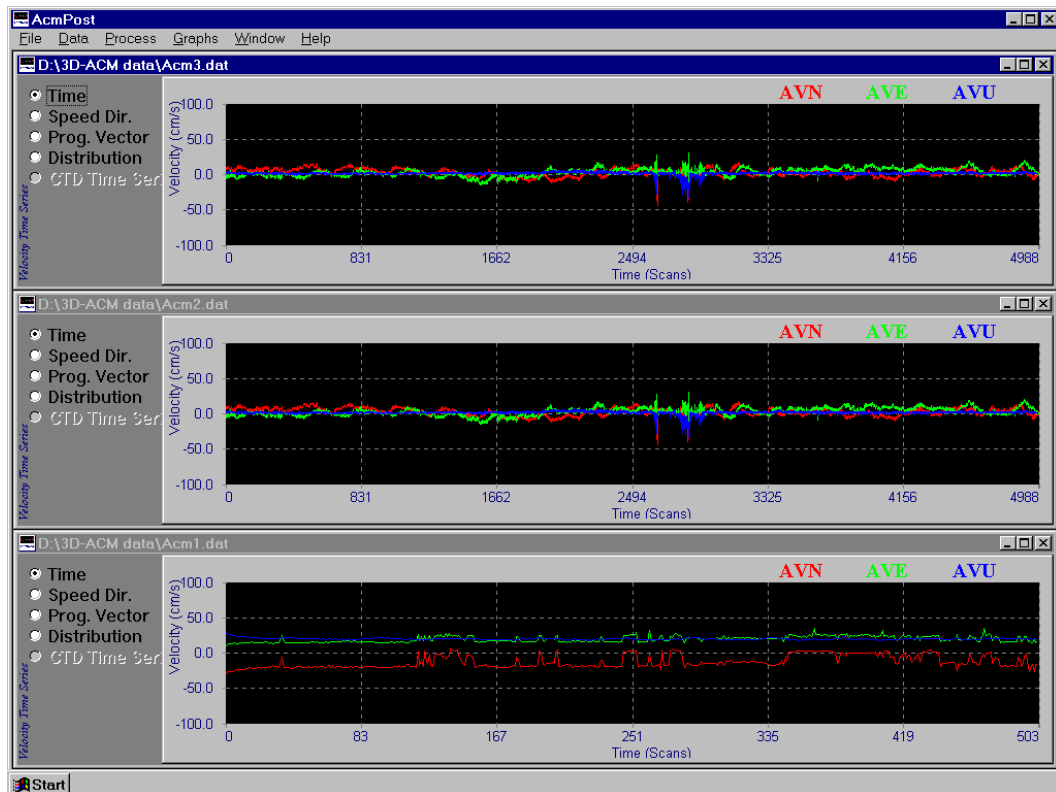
AcmPost

File Data Process Graphs Window Help

D:\3D-ACM data\Acm3.dat

Time
Speed Dir.
Prog. Vector
Distribution
CTD Time Ser.

Velocity Time Series

AVN AVE AVU

Velocity (cm/s)

100.0
50.0
0.0
-50.0
-100.0

0 831 1662 2494 3325 4156 4988

Time (Scans)

D:\3D-ACM data\Acm2.dat

Time
Speed Dir.
Prog. Vector
Distribution
CTD Time Ser.

Velocity Time Series

AVN AVE AVU

Velocity (cm/s)

100.0
50.0
0.0
-50.0
-100.0

0 831 1662 2494 3325 4156 4988

Time (Scans)

D:\3D-ACM data\Acm1.dat

Time
Speed Dir.
Prog. Vector
Distribution
CTD Time Ser.

Velocity Time Series

AVN AVE AVU

Velocity (cm/s)

100.0
50.0
0.0
-50.0
-100.0

0 83 167 251 335 419 503

Time (Scans)

Start